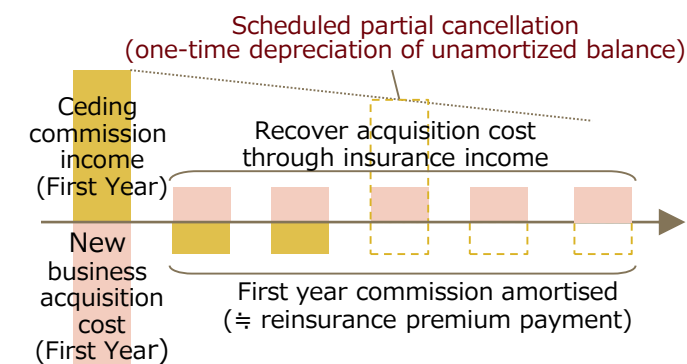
Scheduled partial cancellation
(one-time depreciation of unamortized balance)

Ceding commission income
(First Year)

Recover acquisition cost through insurance income

New business acquisition cost
(First Year)

First year commission amortised
(≒ reinsurance premium payment)